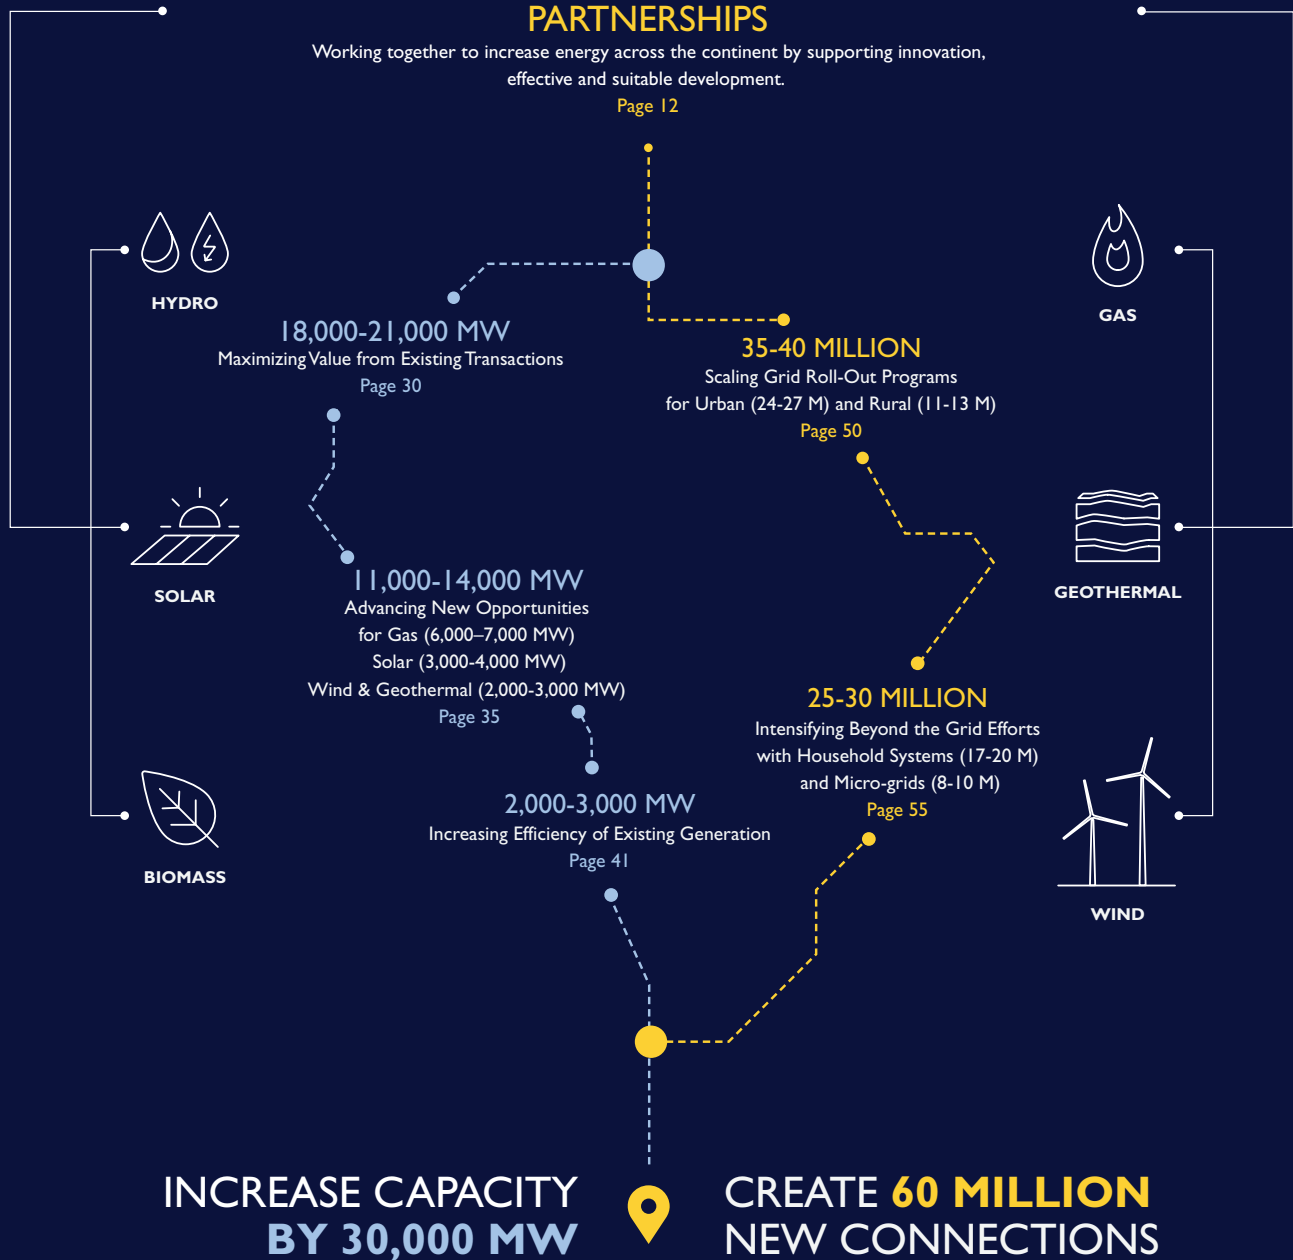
PARTNERSHIPS
Working together to increase energy across the continent by supporting innovation, effective and suitable development.
Page 12

HYDRO

GAS

18,000-21,000 MW
Maximizing Value from Existing Transactions
Page 30

35-40 MILLION
Scaling Grid Roll-Out Programs for Urban (24-27 M) and Rural (11-13 M)
Page 50

SOLAR

GEOTHERMAL

11,000-14,000 MW
Advancing New Opportunities for Gas (6,000–7,000 MW) Solar (3,000-4,000 MW) Wind & Geothermal (2,000-3,000 MW)
Page 35

25-30 MILLION
Intensifying Beyond the Grid Efforts with Household Systems (17-20 M) and Micro-grids (8-10 M)
Page 55

2,000-3,000 MW
Increasing Efficiency of Existing Generation
Page 41

BIOMASS

WIND

INCREASE CAPACITY
BY 30,000 MW

CREATE 60 MILLION
NEW CONNECTIONS